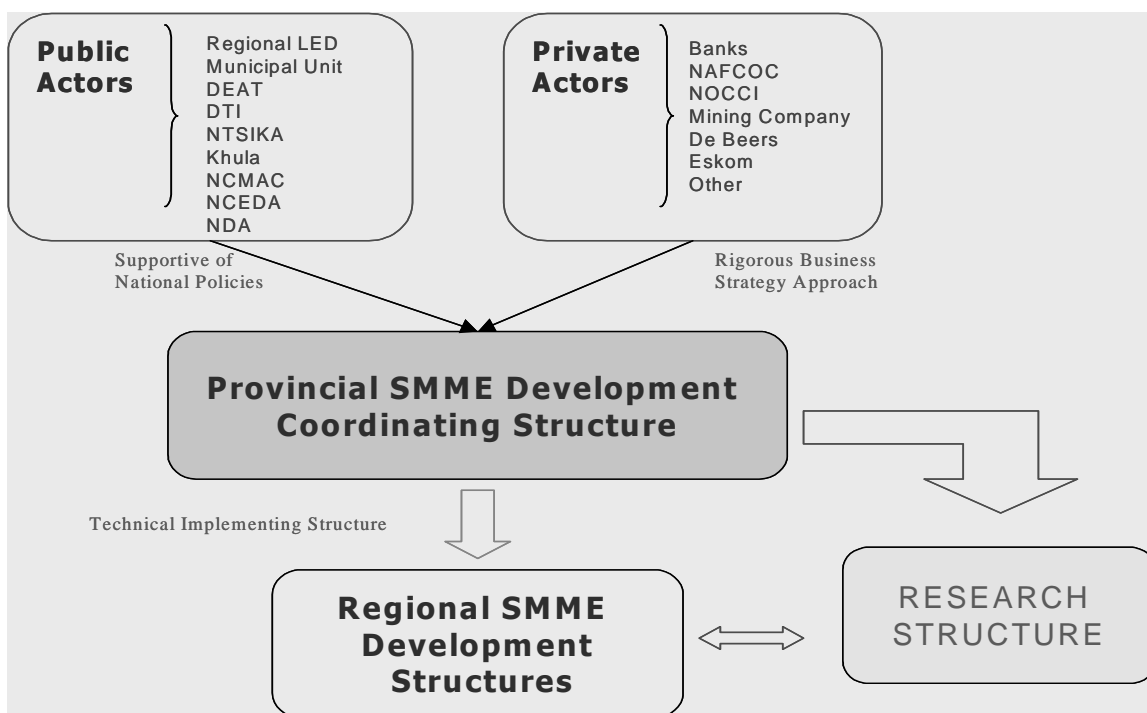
Public Actors

Regional LED
Municipal Unit
DEAT
DTI
NTSIKA
Khula
NCMAC
NCEDA
NDA

Private Actors

Banks
NAFCOC
NOCCI
Mining Company
De Beers
Eskom
Other

Supportive of National Policies

Rigorous Business Strategy Approach

Provincial SMME Development Coordinating Structure

Technical Implementing Structure

Regional SMME Development Structures

RESEARCH STRUCTURE